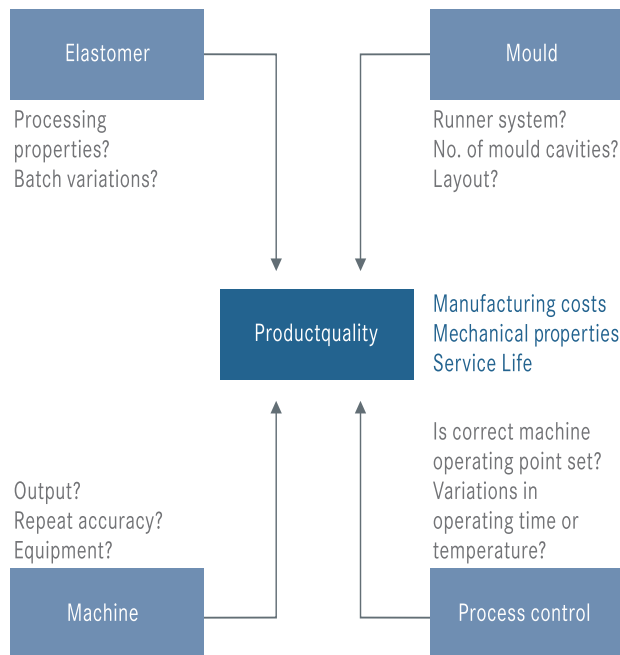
Elastomer

Processing properties?
Batch variations?

Mould

Runner system?
No. of mould cavities?
Layout?

Productquality

Manufacturing costs
Mechanical properties
Service Life

Is correct machine operating point set?
Variations in operating time or temperature?

Output?
Repeat accuracy?
Equipment?

Machine

Process control